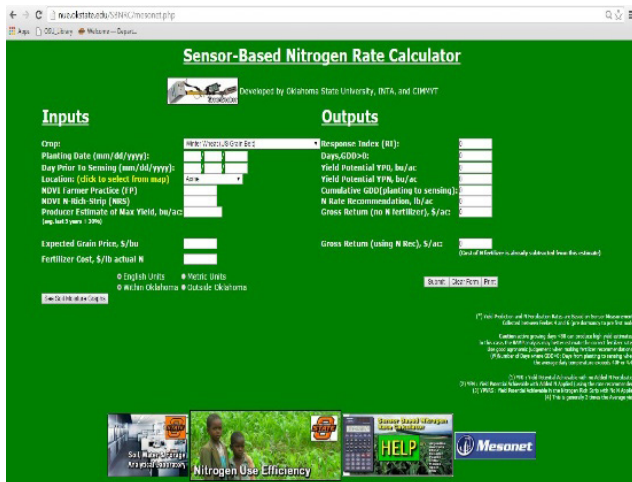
nue.okstate.edu/SBNRC/mesonet.php

Apps OSU_Library Welcome – Depart...

Sensor-Based Nitrogen Rate Calculator

Developed by Oklahoma State University, INTA, and CIMMYT

Inputs

Crop: Winter Wheat, US Grain Belt

Planting Date (mm/dd/yyyy):

Day Prior To Sensing (mm/dd/yyyy):

Location: (click to select from map) Acme

NDVI Farmer Practice (FP)

NDVI N-Rich-Strip (NRS)

Producer Estimate of Max Yield, bu/ac: (avg. last 5 years + 20%)

Expected Grain Price, $/bu

Fertilizer Cost, $/lb actual N

English Units Metric Units

Within Oklahoma Outside Oklahoma

See Calibration Graphs

Outputs

Response Index (RI):

Days,GDD>0:

Yield Potential YP0, bu/ac

Yield Potential YPN, bu/ac

Cumulative GDD(planting to sensing):

N Rate Recommendation, lb/ac

Gross Return (no N fertilizer), $/ac:

Gross Return (using N Rec), $/ac:

(Cost of N fertilizer is already subtracted from this estimate)

Submit Clear Form Print

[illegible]

Soil Water & Forage Analytical Laboratory

Nitrogen Use Efficiency

Sensor Based Nitrogen Rate Calculator

HELP

Mesonet